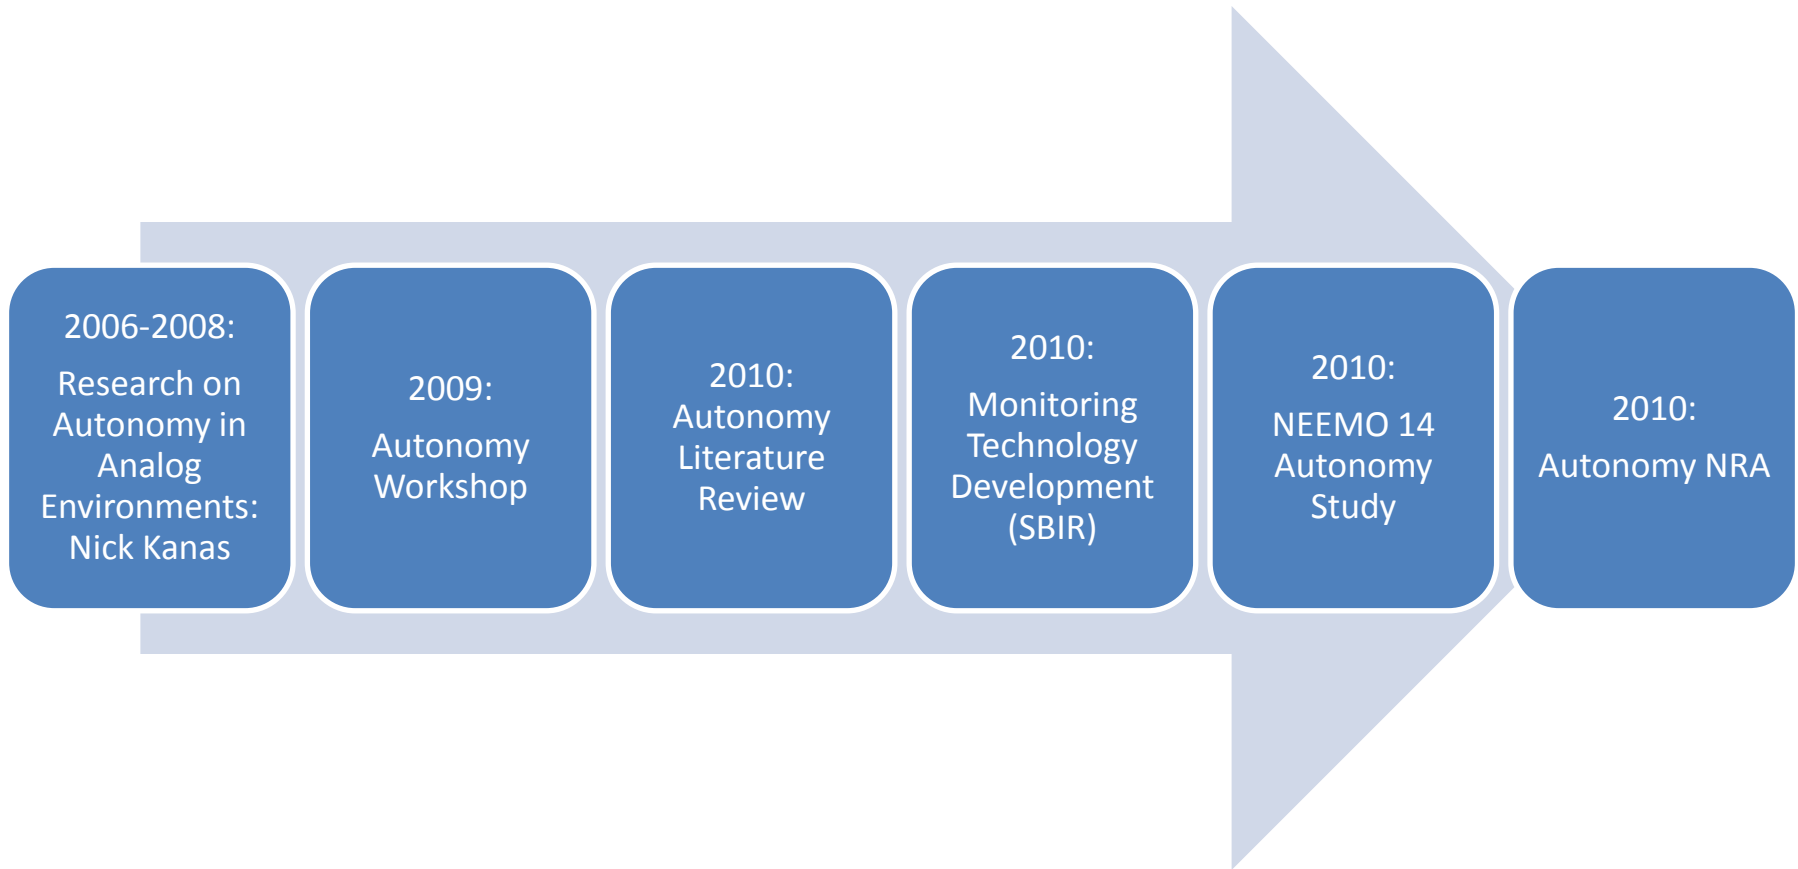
2006-2008:

Research on Autonomy in Analog Environments: Nick Kanas

2009:

Autonomy Workshop

2010: Autonomy Literature Review

2010:

Monitoring Technology Development (SBIR)

2010:

NEEMO 14 Autonomy Study

2010:

Autonomy NRA